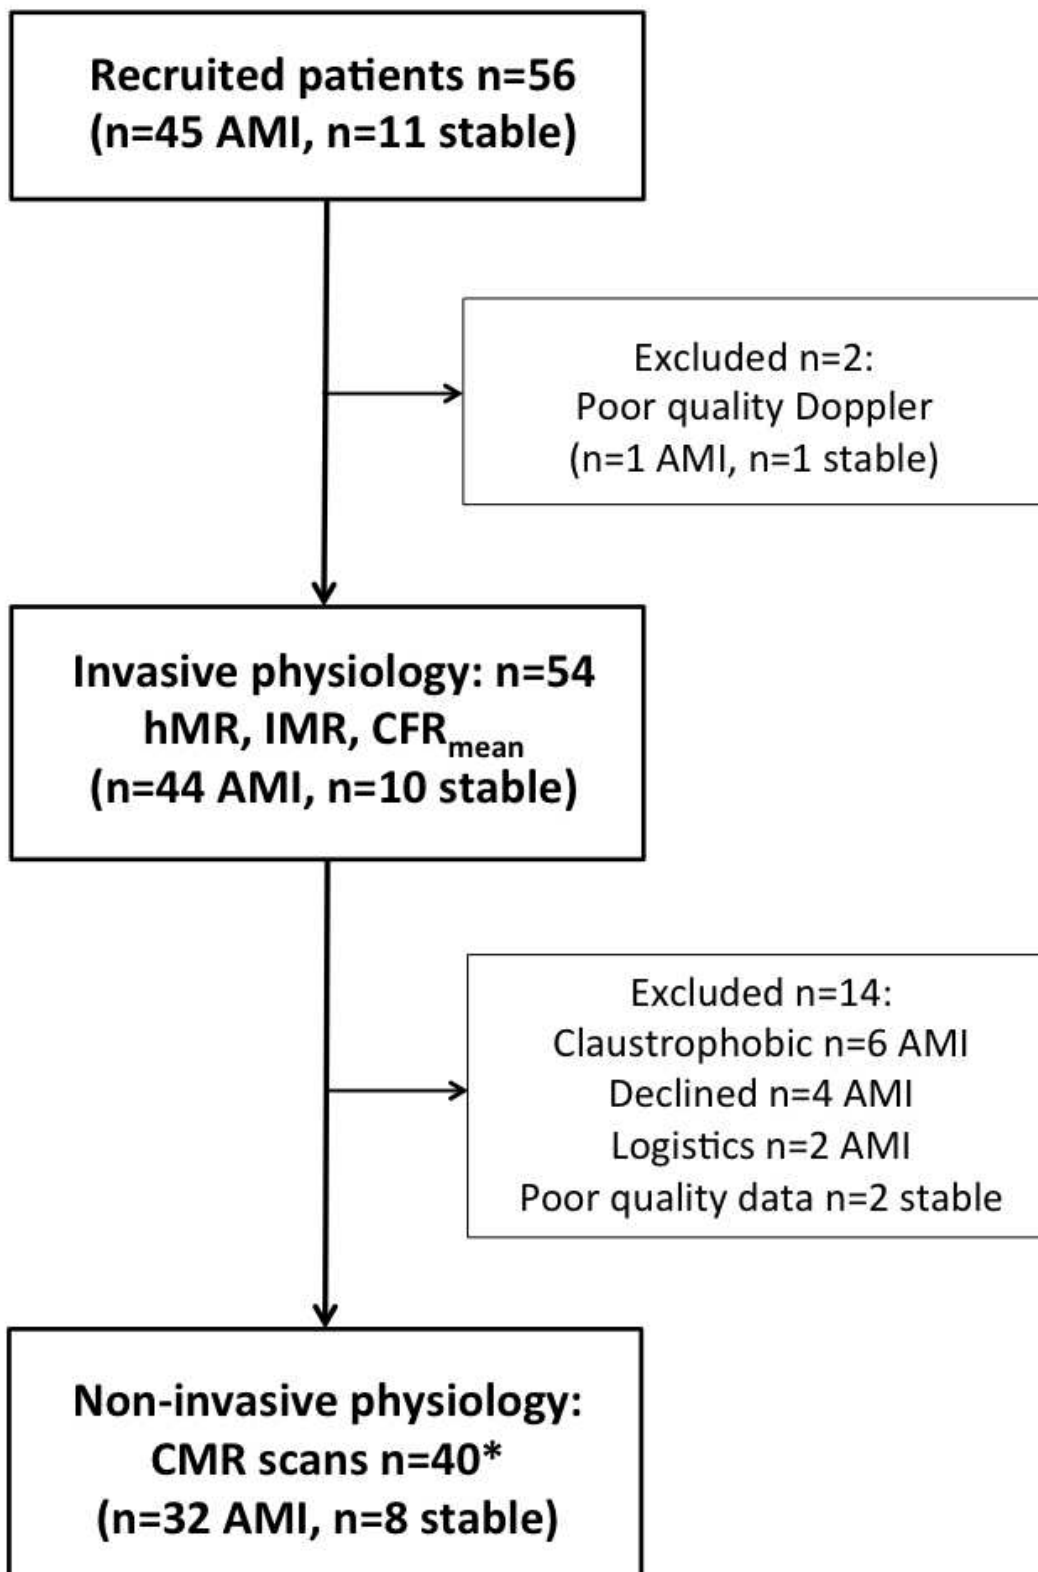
Recruited patients n=56
(n=45 AMI, n=11 stable)

Excluded n=2:
Poor quality Doppler
(n=1 AMI, n=1 stable)

Invasive physiology: n=54
hMR, IMR, $CFR_{mean}$
(n=44 AMI, n=10 stable)

Excluded n=14:
Claustrophobic n=6 AMI
Declined n=4 AMI
Logistics n=2 AMI
Poor quality data n=2 stable

Non-invasive physiology:
CMR scans n=40*
(n=32 AMI, n=8 stable)